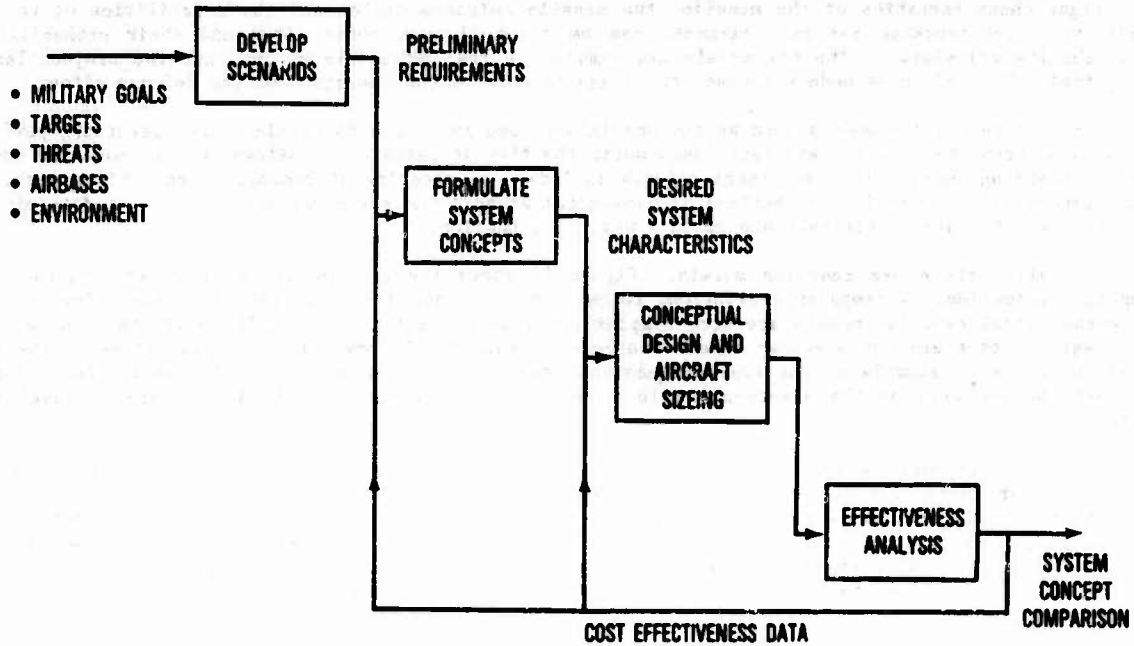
DEVELOP SCENARIOS

PRELIMINARY REQUIREMENTS

• MILITARY GOALS
• TARGETS
• THREATS
• AIRBASES
• ENVIRONMENT

FORMULATE SYSTEM CONCEPTS

DESIRED SYSTEM CHARACTERISTICS

CONCEPTUAL DESIGN AND AIRCRAFT SIZEING

EFFECTIVENESS ANALYSIS

SYSTEM CONCEPT COMPARISON

COST EFFECTIVENESS DATA